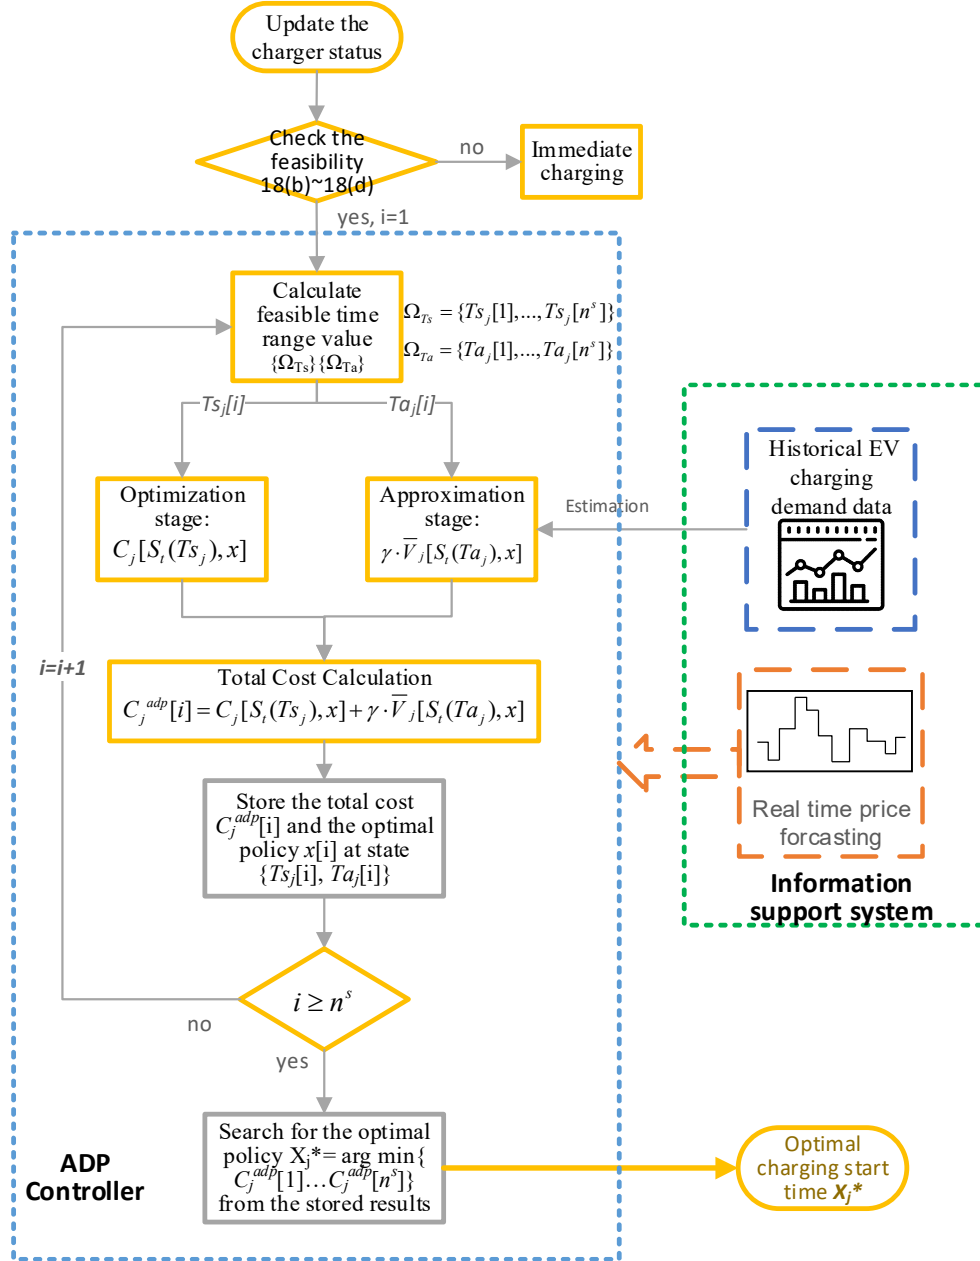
Update the charger status

Check the feasibility 18(b)~18(d)

no

Immediate charging

yes, i=1

Calculate feasible time range value $\{\Omega_{Ts}\}\{\Omega_{Ta}\}$

$\Omega_{Ts}=\{Ts_j[1],...,Ts_j[n^s]\}$

$\Omega_{Ta}=\{Ta_j[1],...,Ta_j[n^s]\}$

$Ts_j[i]$

$Ta_j[i]$

Optimization stage: $C_j[S_t(Ts_j),x]$

Approximation stage: $\gamma\cdot\overline{V}_j[S_t(Ta_j),x]$

Estimation

Historical EV charging demand data

i=i+1

Total Cost Calculation $C_j^{adp}[i]=C_j[S_t(Ts_j),x]+\gamma\cdot\overline{V}_j[S_t(Ta_j),x]$

Store the total cost $C_j^{adp}$[i] and the optimal policy $x$[i] at state $\{Ts_j[i],\ Ta_j[i]\}$

Real time price forcasting

Information support system

$i\geq n^s$

no

yes

Search for the optimal policy X$_j$*= arg min$\{C_j^{adp}[1]...C_j^{adp}[n^s]\}$ from the stored results

ADP Controller

Optimal charging start time $X_j$*